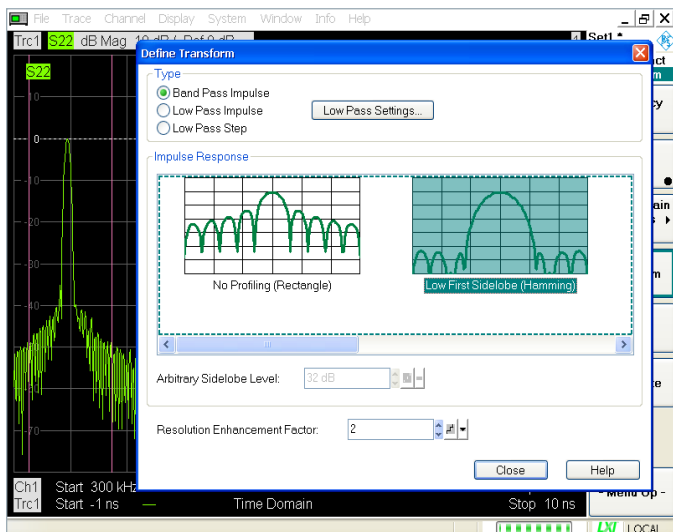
File Trace Channel Display System Window Info Help

Trc1 S22 dB Mag 10 dB / Ref 0 dB

Set1

S22

10

0

-10

-20

-30

-40

-50

-60

-70

Define Transform

Type

Band Pass Impulse

Low Pass Impulse

Low Pass Step

Low Pass Settings...

Impulse Response

No Profiling (Rectangle)

Low First Sidelobe (Hamming)

Arbitrary Sidelobe Level: 32 dB

Resolution Enhancement Factor: 2

Close

Help

Ch1 Start 300 kHz

Trc1 Start -1 ns

Time Domain

Stop 10 ns

Menu Up

LOCAL